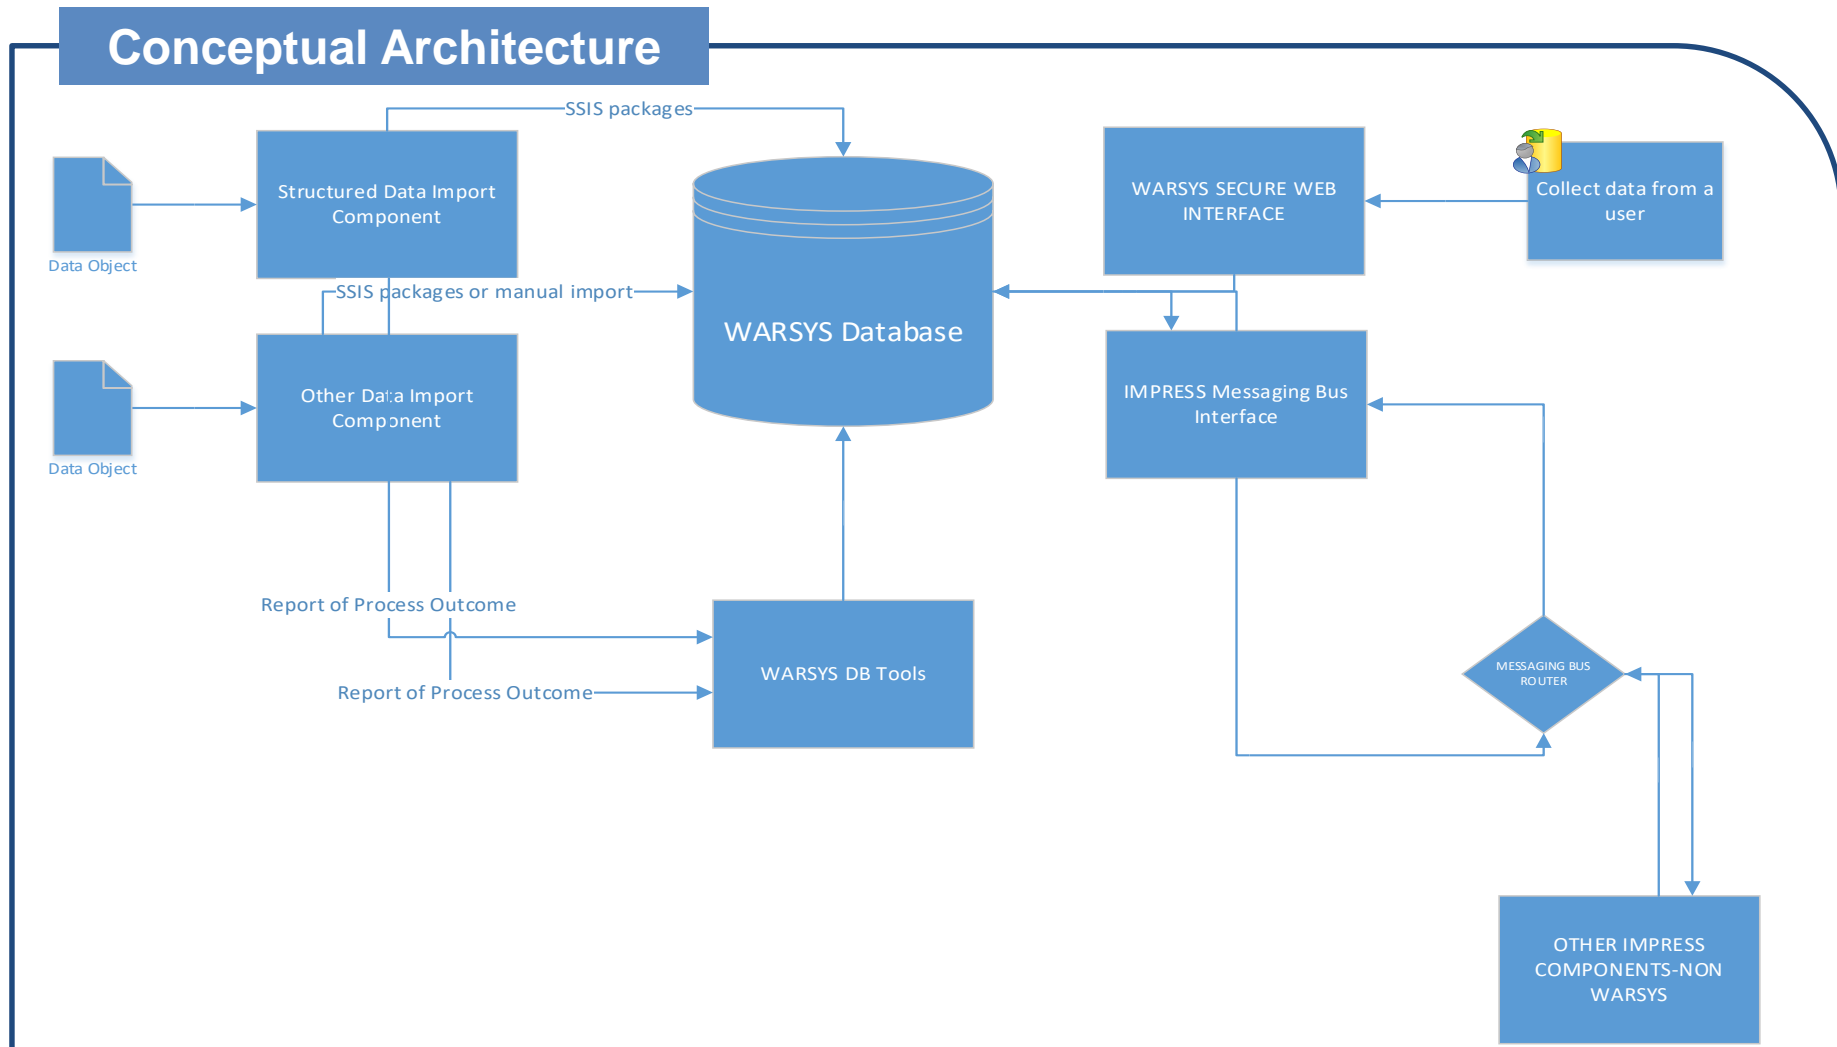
Conceptual Architecture

SSIS packages

Data Object

Structured Data Import Component

SSIS packages or manual import

WARSYS Database

WARSYS SECURE WEB INTERFACE

Collect data from a user

Data Object

Other Data Import Component

IMPRESS Messaging Bus Interface

Report of Process Outcome

Report of Process Outcome

WARSYS DB Tools

MESSAGING BUS ROUTER

OTHER IMPRESS COMPONENTS-NON WARSYS